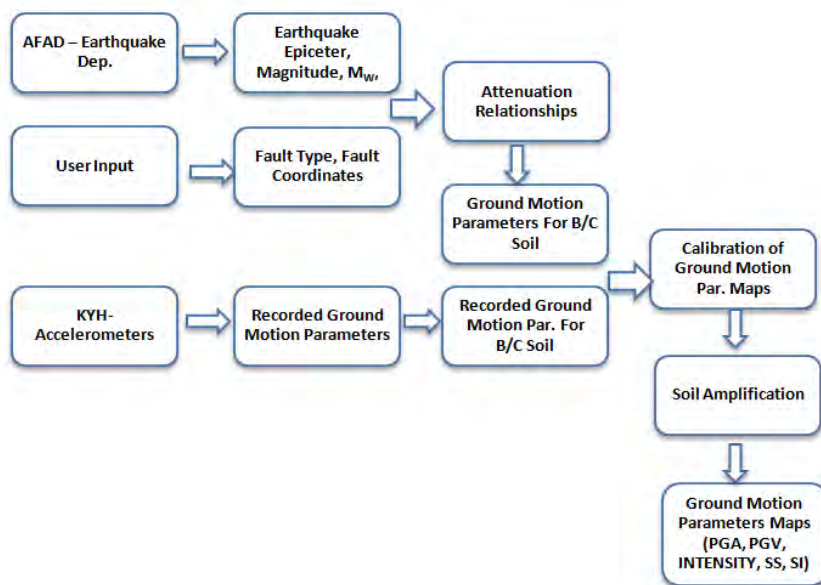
AFAD – Earthquake Dep.

Earthquake Epiceter, Magnitude, $M_W$,

Attenuation Relationships

User Input

Fault Type, Fault Coordinates

Ground Motion Parameters For B/C Soil

Calibration of Ground Motion Par. Maps

KYH-Accelerometers

Recorded Ground Motion Parameters

Recorded Ground Motion Par. For B/C Soil

Soil Amplification

Ground Motion Parameters Maps (PGA, PGV, INTENSITY, SS, SI)